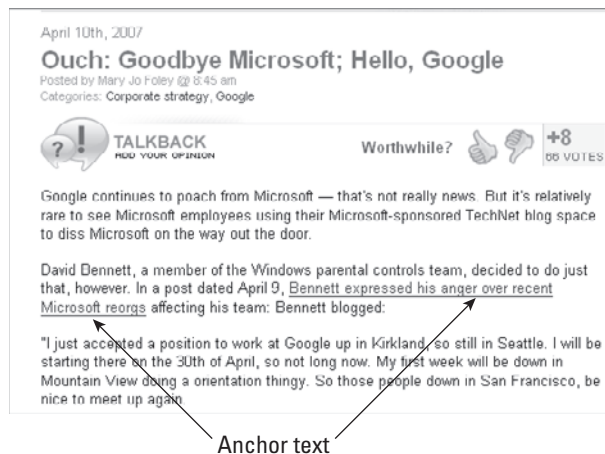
April 10th, 2007

Ouch: Goodbye Microsoft; Hello, Google

Posted by Mary Jo Foley @ 8:45 am
Categories: Corporate strategy, Google

?! TALKBACK
ADD YOUR OPINION

Worthwhile? +8
66 VOTES

Google continues to poach from Microsoft — that's not really news. But it's relatively rare to see Microsoft employees using their Microsoft-sponsored TechNet blog space to diss Microsoft on the way out the door.

David Dennett, a member of the Windows parental controls team, decided to do just that, however. In a post dated April 9, Bennett expressed his anger over recent Microsoft reorgs affecting his team: Bennett blogged:

"I just accepted a position to work at Google up in Kirkland, so still in Seattle. I will be starting there on the 30th of April, so not long now. My first week will be down in Mountain View doing a orientation thingy. So those people down in San Francisco, be nice to meet up again.

Anchor text